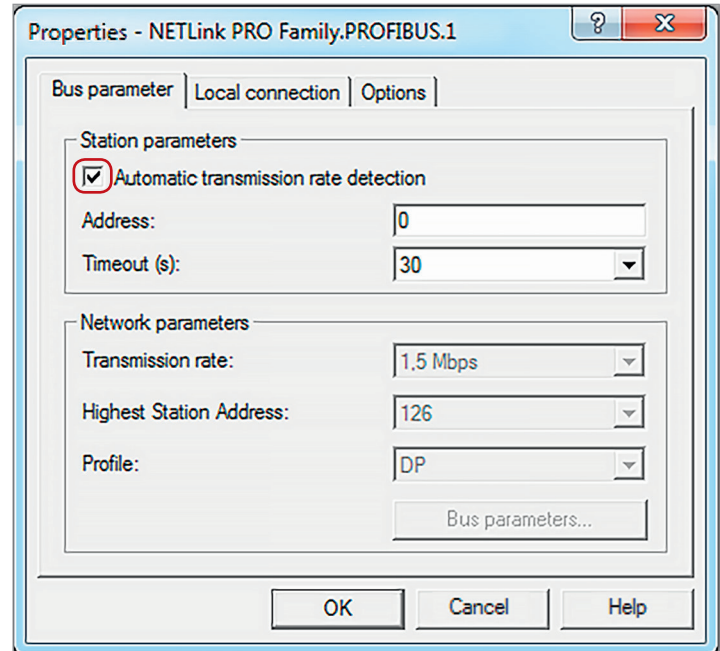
Properties - NETLink PRO Family.PROFIBUS.1

?

X

Bus parameter | Local connection | Options

Station parameters

Automatic transmission rate detection

Address: 0

Timeout (s): 30

Network parameters

Transmission rate: 1,5 Mbps

Highest Station Address: 126

Profile: DP

Bus parameters...

OK

Cancel

Help